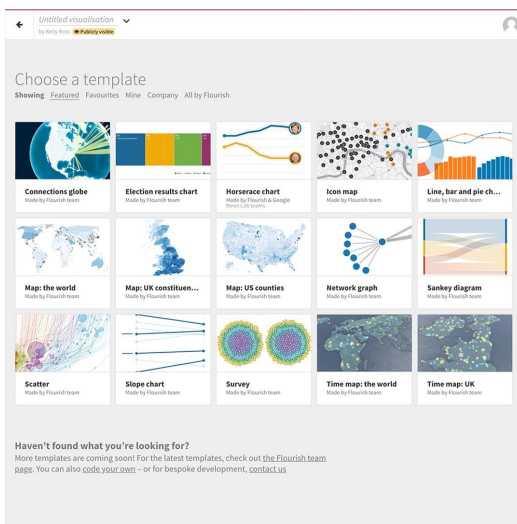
Untitled visualisation
by Kelly Ross Publicly visible

Choose a template

Showing Featured Favourites Mine Company All by Flourish

Connections globe
Made by Flourish team

Election results chart
Made by Flourish team

Horserace chart
Made by Flourish & Google News Lab teams

Icon map
Made by Flourish team

Line, bar and pie ch...
Made by Flourish team

Map: the world
Made by Flourish team

Map: UK constituen...
Made by Flourish team

Map: US counties
Made by Flourish team

Network graph
Made by Flourish team

Sankey diagram
Made by Flourish team

Scatter
Made by Flourish team

Slope chart
Made by Flourish team

Survey
Made by Flourish team

Time map: the world
Made by Flourish team

Time map: UK
Made by Flourish team

Haven't found what you're looking for?
More templates are coming soon! For the latest templates, check out the Flourish team page. You can also code your own – or for bespoke development, contact us